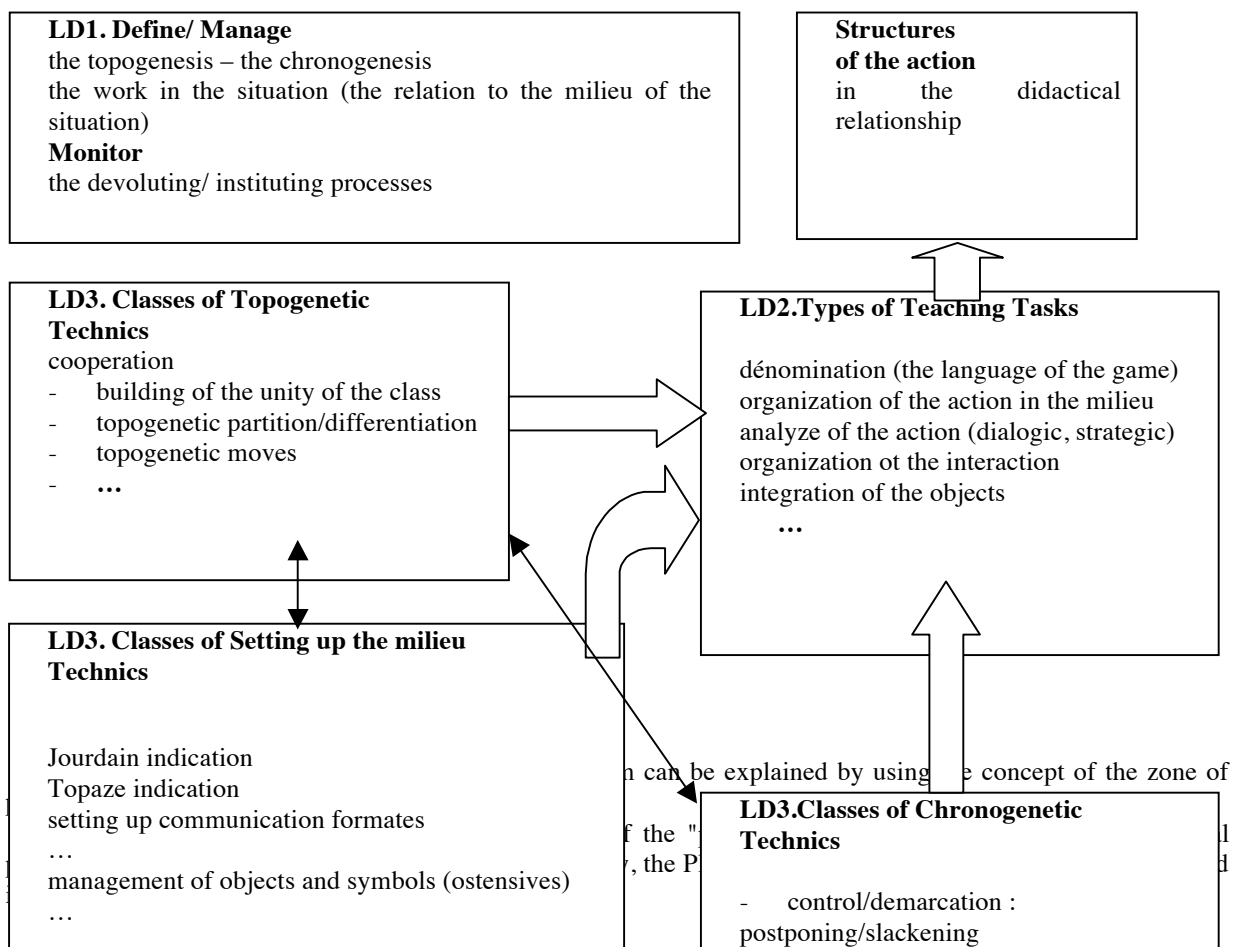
**LD1. Define/ Manage**
the topogenesis – the chronogenesis
the work in the situation (the relation to the milieu of the situation)
**Monitor**
the devoluting/ instituting processes

**Structures of the action**
in the didactical relationship

**LD3. Classes of Topogenetic Technics**
cooperation
- building of the unity of the class
- topogenetic partition/differentiation
- topogenetic moves
- **…**

**LD2.Types of Teaching Tasks**

dénomination (the language of the game)
organization of the action in the milieu
analyze of the action (dialogic, strategic)
organization ot the interaction
integration of the objects
**…**

**LD3. Classes of Setting up the milieu Technics**

Jourdain indication
Topaze indication
setting up communication formates
…
management of objects and symbols (ostensives)
…

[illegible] can be explained by using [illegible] concept of the zone of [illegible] f the "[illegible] l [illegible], the P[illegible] d

**LD3.Classes of Chronogenetic Technics**

- control/demarcation : postponing/slackening